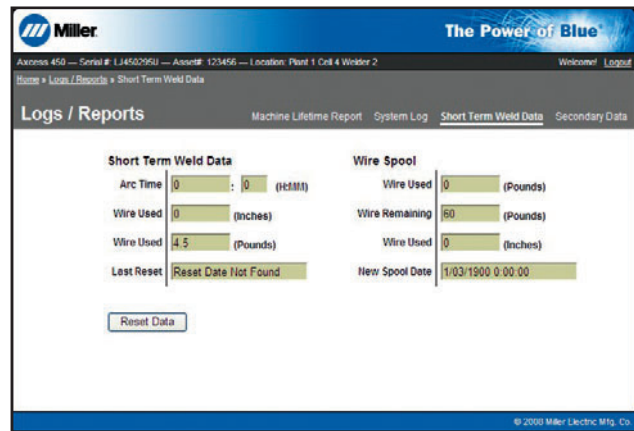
Miller

The Power of Blue®

Axcess 450 — Serial #: LJ450295U — Asset#: 123456 — Location: Plant 1 Cell 4 Welder 2

Welcome! Logout

Home » Logs / Reports » Short Term Weld Data

Logs / Reports

Machine Lifetime Report System Log Short Term Weld Data Secondary Data

Short Term Weld Data

Arc Time 0 : 0 (H:MM)

Wire Used 0 (Inches)

Wire Used 4.5 (Pounds)

Last Reset Reset Date Not Found

Wire Spool

Wire Used 0 (Pounds)

Wire Remaining 60 (Pounds)

Wire Used 0 (Inches)

New Spool Date 1/03/1900 0:00:00

Reset Data

© 2008 Miller Electric Mfg. Co.